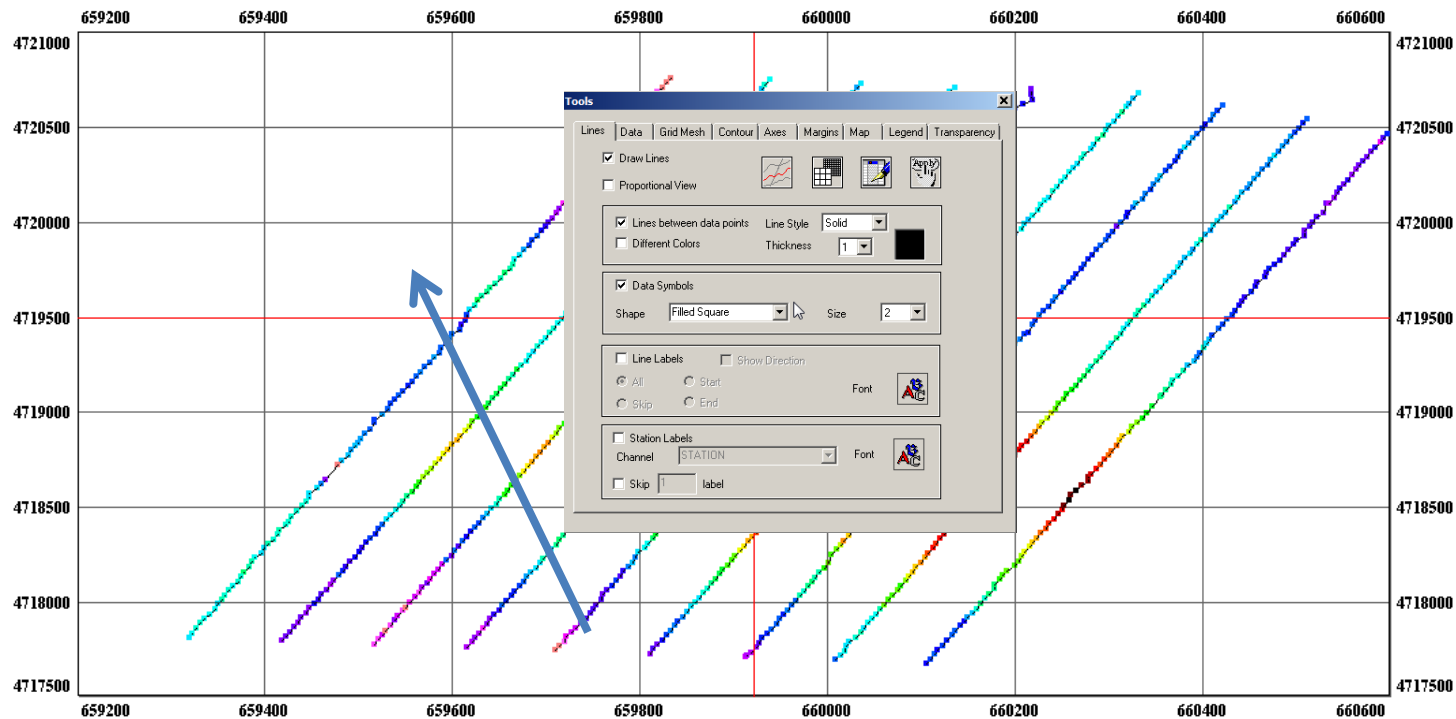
659200 659400 659600 659800 660000 660200 660400 660600

4721000
4720500
4720000
4719500
4719000
4718500
4718000
4717500

4721000
4720500
4720000
4719500
4719000
4718500
4718000
4717500

Tools

Lines | Data | Grid Mesh | Contour | Axes | Margins | Map | Legend | Transparency

Draw Lines
Proportional View

Apply

Lines between data points
Different Colors
Line Style Solid
Thickness 1

Data Symbols
Shape Filled Square
Size 2

Line Labels
Show Direction
All
Start
Skip
End
Font

Station Labels
Channel STATION
Font
Skip 1 label

659200 659400 659600 659800 660000 660200 660400 660600